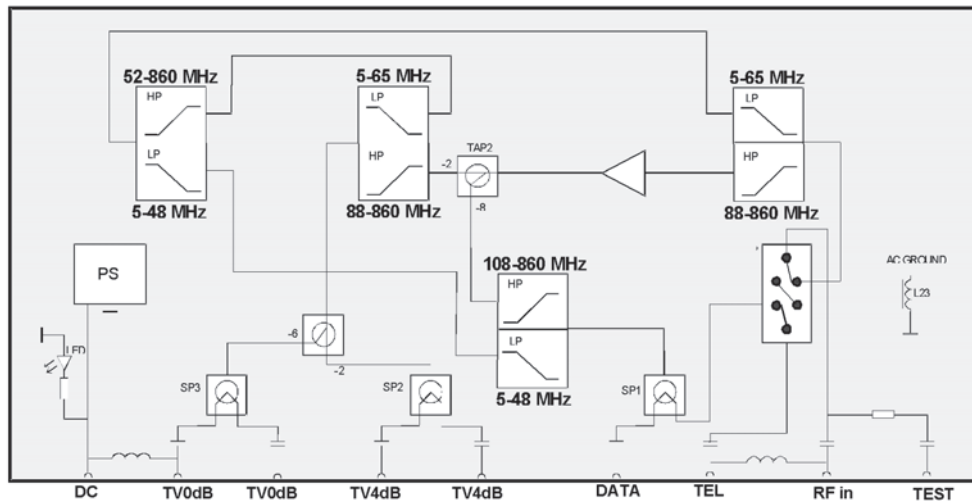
52-860 MHz
HP
LP
5-48 MHz
5-65 MHz
LP
HP
88-860 MHz
TAP2
-2
-8
5-65 MHz
LP
HP
88-860 MHz
PS
108-860 MHz
HP
LP
5-48 MHz
AC GROUND
L23
-6
-2
LED
SP3
SP2
SP1
DC
TV0dB
TV0dB
TV4dB
TV4dB
DATA
TEL
RF in
TEST